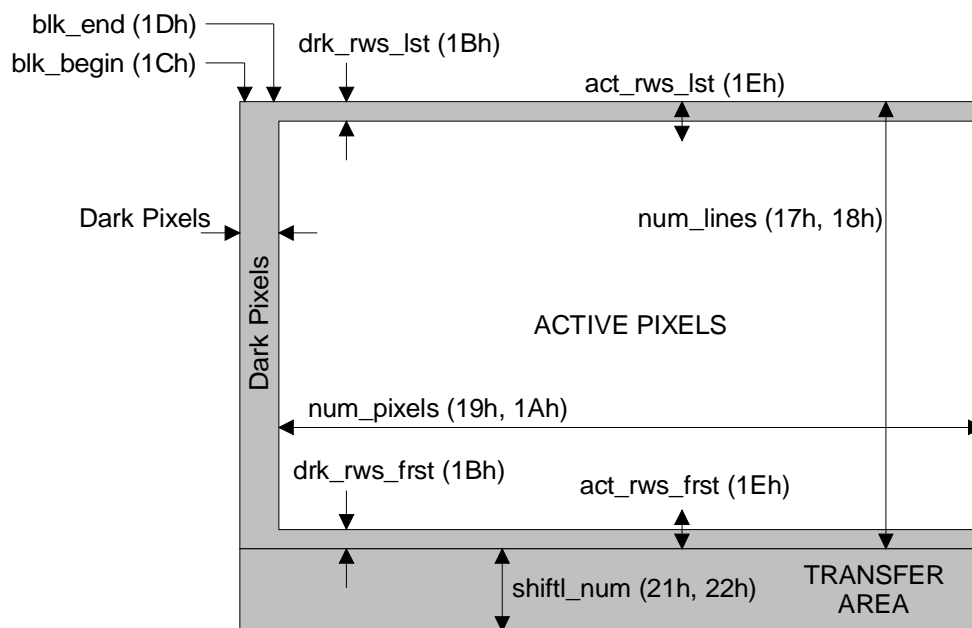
blk_end (1Dh)
blk_begin (1Ch)
drk_rws_lst (1Bh)
act_rws_lst (1Eh)
Dark Pixels
num_lines (17h, 18h)
Dark Pixels
ACTIVE PIXELS
num_pixels (19h, 1Ah)
drk_rws_frst (1Bh)
act_rws_frst (1Eh)
shiftl_num (21h, 22h)
TRANSFER AREA